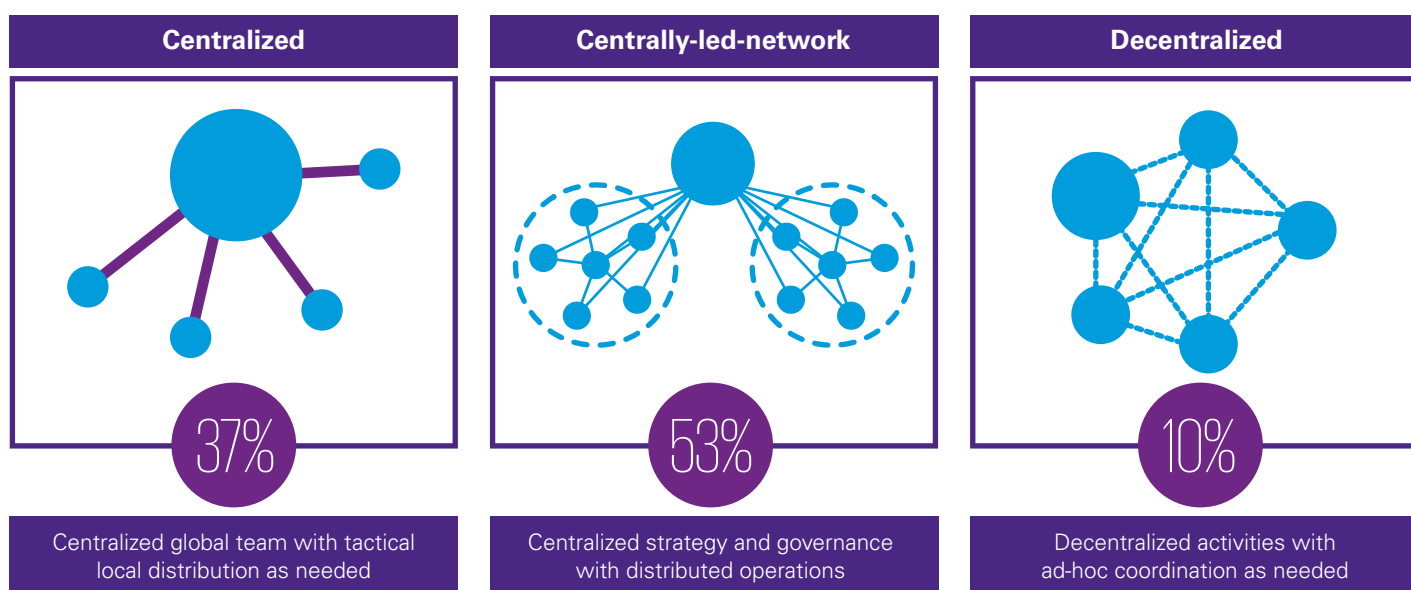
Centralized

37%

Centralized global team with tactical local distribution as needed

Centrally-led-network

53%

Centralized strategy and governance with distributed operations

Decentralized

10%

Decentralized activities with ad-hoc coordination as needed